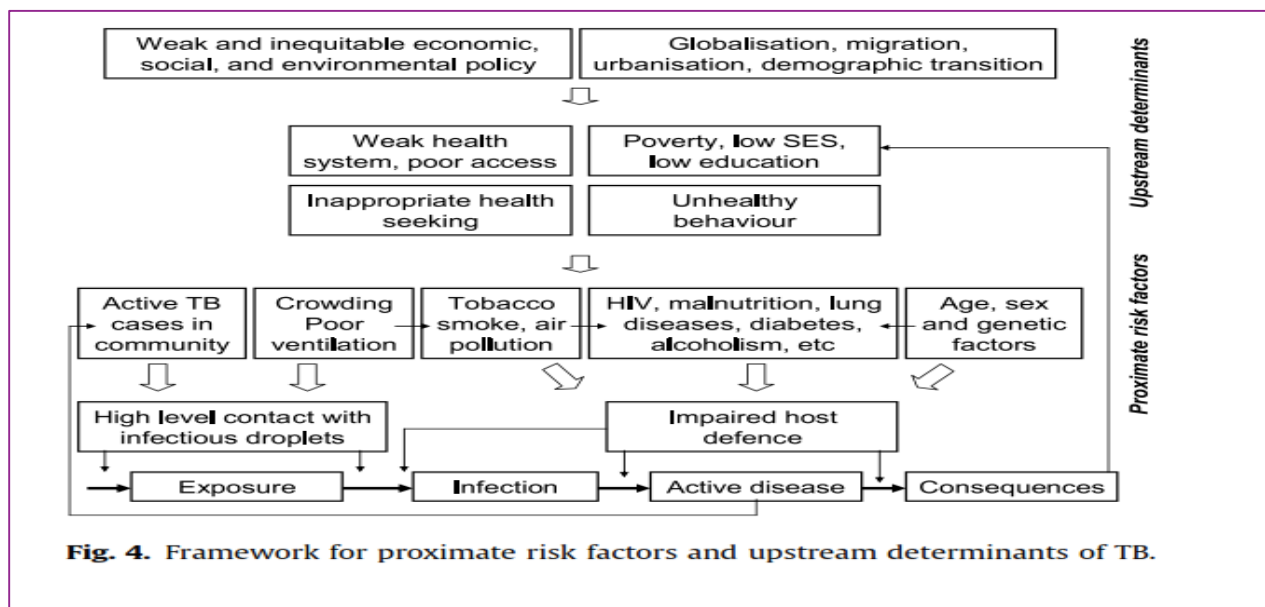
Weak and inequitable economic, social, and environmental policy

Globalisation, migration, urbanisation, demographic transition

Upstream determinants

Weak health system, poor access

Poverty, low SES, low education

Inappropriate health seeking

Unhealthy behaviour

Proximate risk factors

Active TB cases in community

Crowding Poor ventilation

Tobacco smoke, air pollution

HIV, malnutrition, lung diseases, diabetes, alcoholism, etc

Age, sex and genetic factors

High level contact with infectious droplets

Impaired host defence

Exposure

Infection

Active disease

Consequences

**Fig. 4.** Framework for proximate risk factors and upstream determinants of TB.